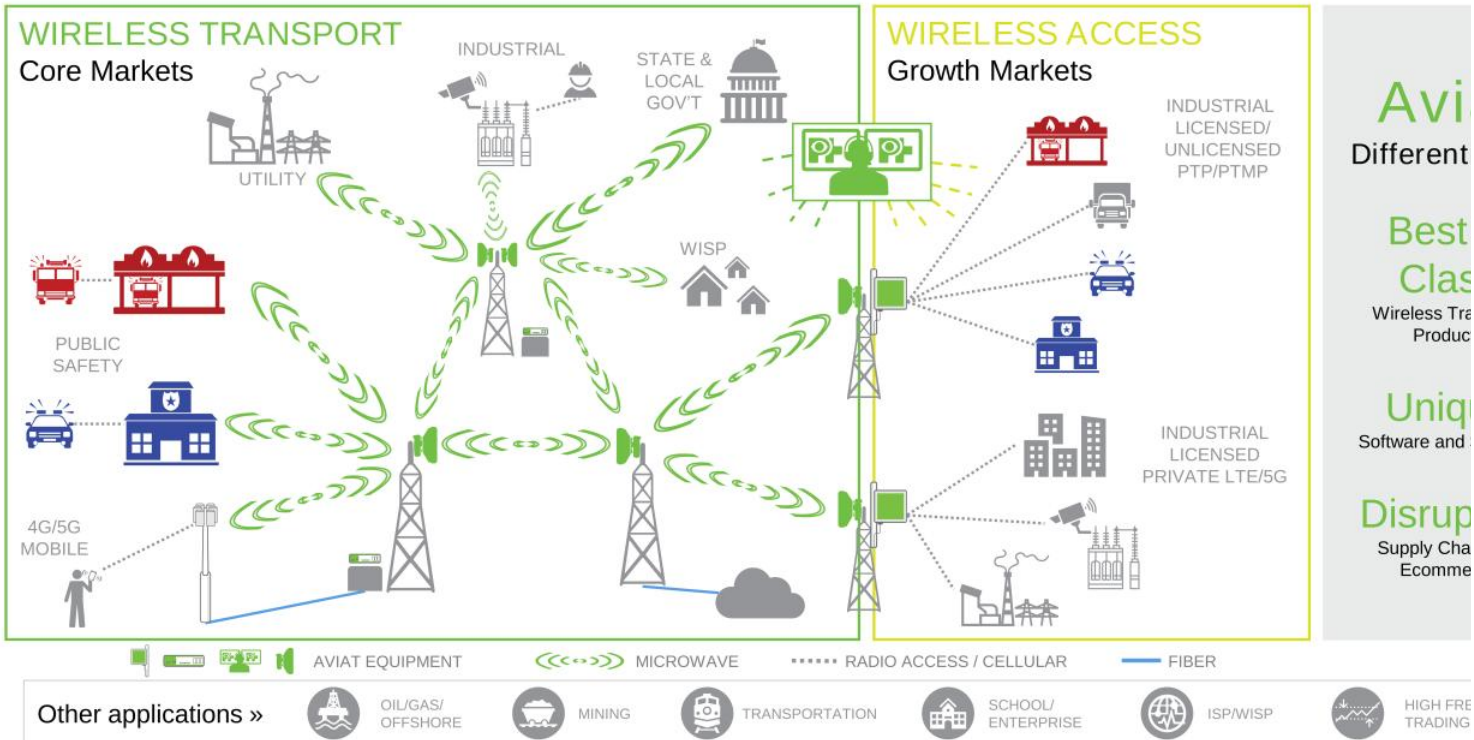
WIRELESS TRANSPORT
Core Markets

INDUSTRIAL

STATE & LOCAL GOV'T

UTILITY

WISP

PUBLIC SAFETY

4G/5G MOBILE

WIRELESS ACCESS
Growth Markets

INDUSTRIAL LICENSED/ UNLICENSED PTP/PTMP

INDUSTRIAL LICENSED PRIVATE LTE/5G

Avi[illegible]
Different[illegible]

Best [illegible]
Clas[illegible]
Wireless Tra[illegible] Produc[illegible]

Uniq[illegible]
Software and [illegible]

Disrup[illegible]
Supply Cha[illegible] Ecomme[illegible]

AVIAT EQUIPMENT
MICROWAVE
RADIO ACCESS / CELLULAR
FIBER

Other applications »
OIL/GAS/ OFFSHORE
MINING
TRANSPORTATION
SCHOOL/ ENTERPRISE
ISP/WISP
HIGH FRE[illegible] TRADING